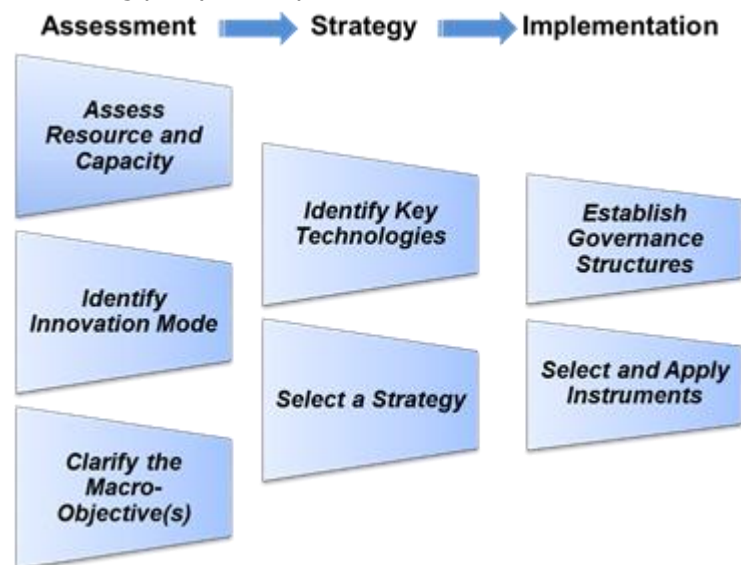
Assessment Strategy Implementation

Assess Resource and Capacity

Identify Innovation Mode

Clarify the Macro-Objective(s)

Identify Key Technologies

Select a Strategy

Establish Governance Structures

Select and Apply Instruments